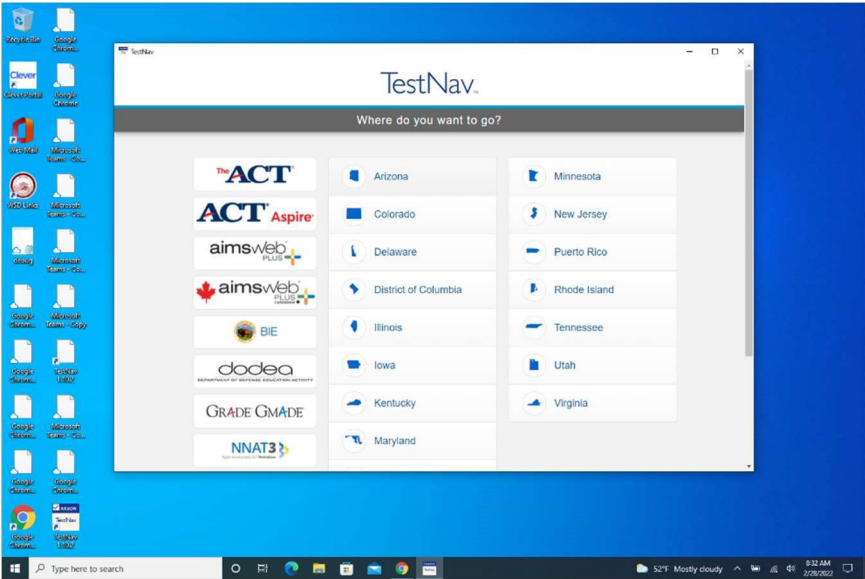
Recycle Bin
Google Chrome
Clever Portal
Google Chrome
Web Mail
Microsoft Teams - Co...
WSD Links
Microsoft Teams - Co...
debug
Microsoft Teams - Co...
Google Chrome
Microsoft Teams - Copy
Google Chrome
TestNav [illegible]
Google Chrome
Microsoft Teams - Co...
Google Chrome
Google Chrome
Google Chrome
TestNav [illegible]

TestNav

TestNav

Where do you want to go?

The ACT
ACT Aspire
aimsweb PLUS
aimsweb PLUS
BIE
dodea DEPARTMENT OF DEFENSE EDUCATION ACTIVITY
GRADE GMADE
NNAT3

Arizona
Colorado
Delaware
District of Columbia
Illinois
Iowa
Kentucky
Maryland

Minnesota
New Jersey
Puerto Rico
Rhode Island
Tennessee
Utah
Virginia

Type here to search
52°F Mostly cloudy
8:32 AM
2/28/2022